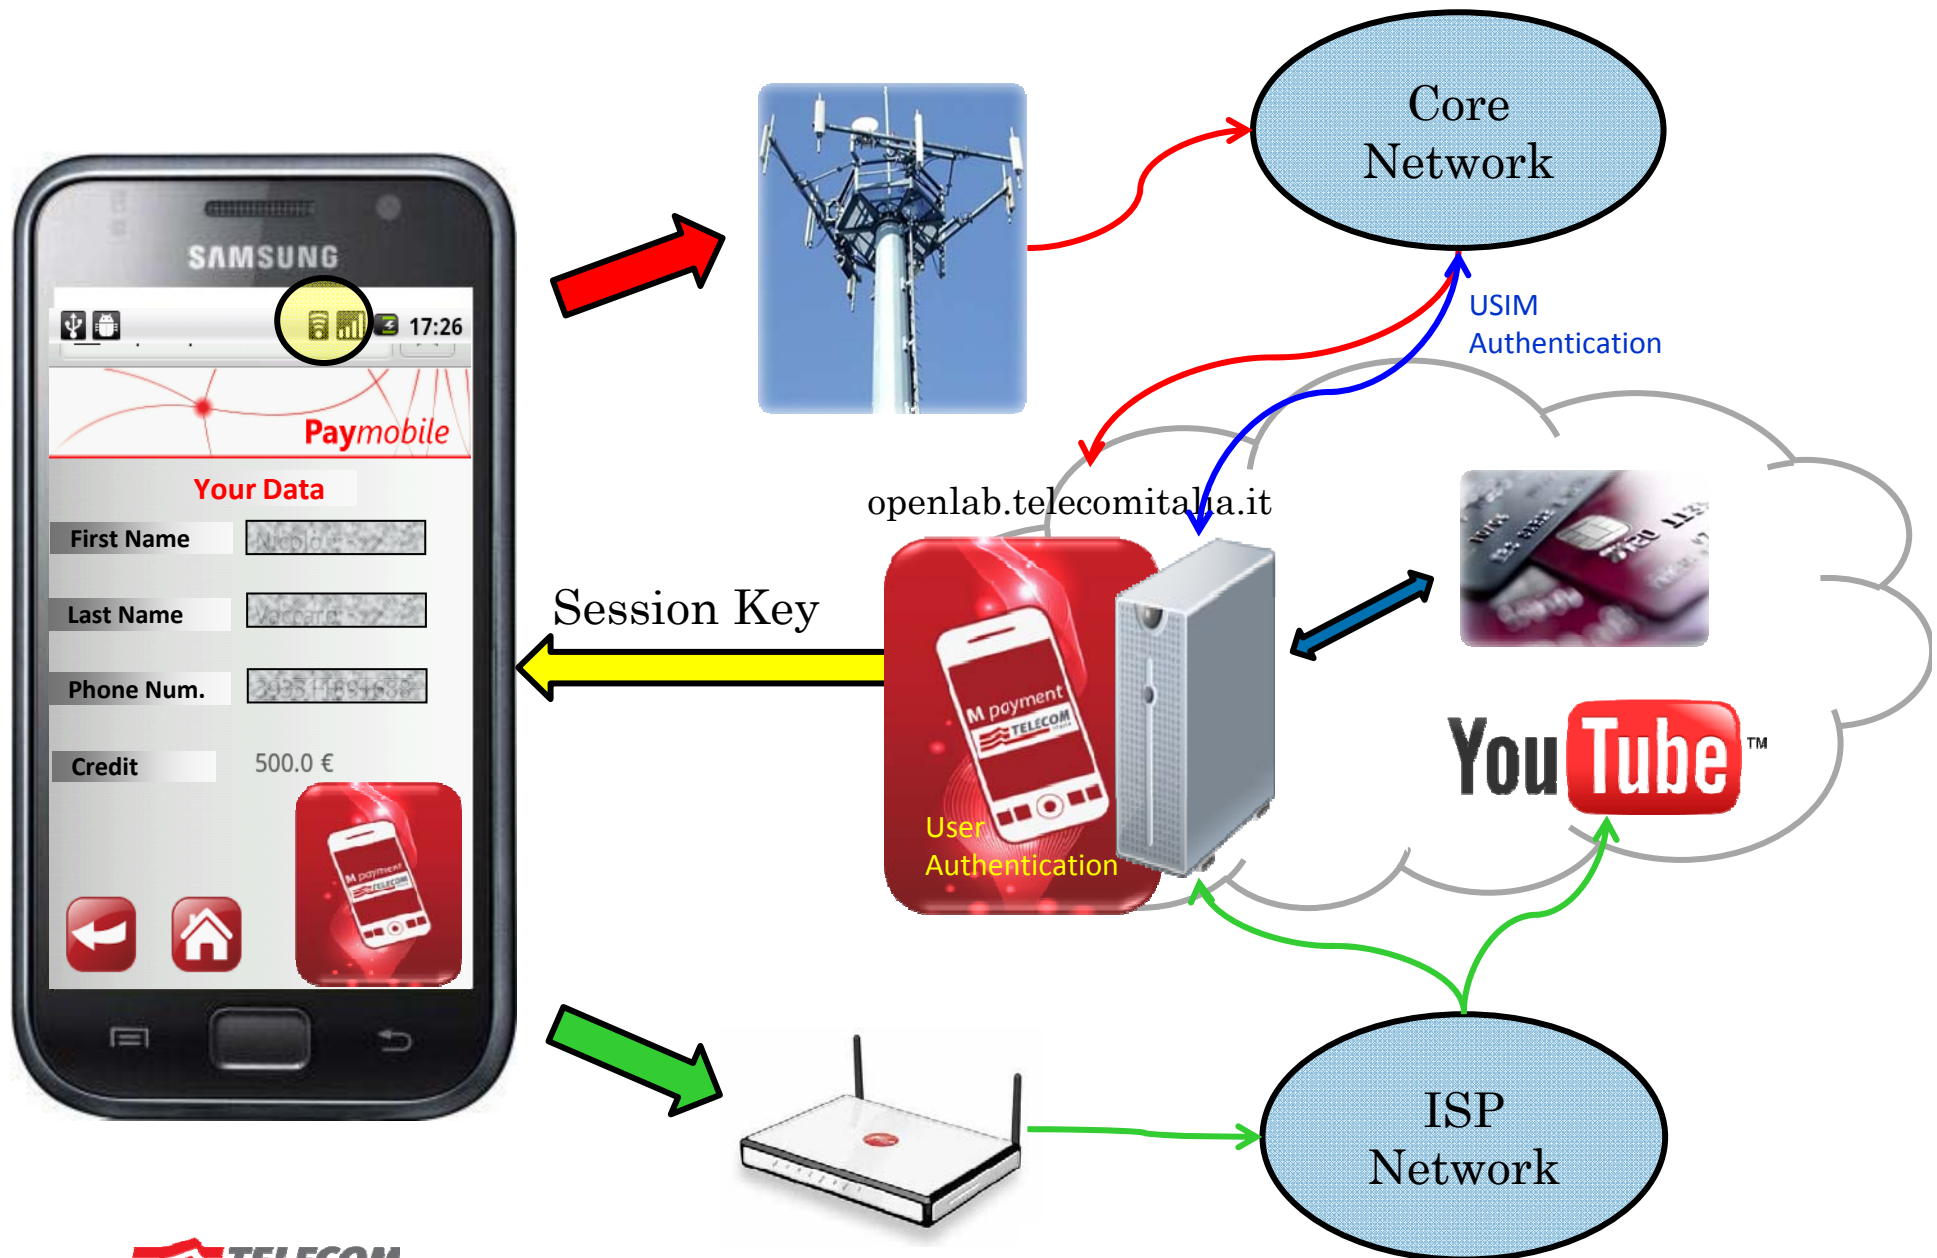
SAMSUNG

17:26

Paymobile

Your Data

First Name

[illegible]

Last Name

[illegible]

Phone Num.

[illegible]

Credit

500.0 €

M payment TELECOM

Core Network

USIM Authentication

openlab.telecomitalia.it

Session Key

M payment TELECOM

User Authentication

YouTube™

ISP Network

TELECOM